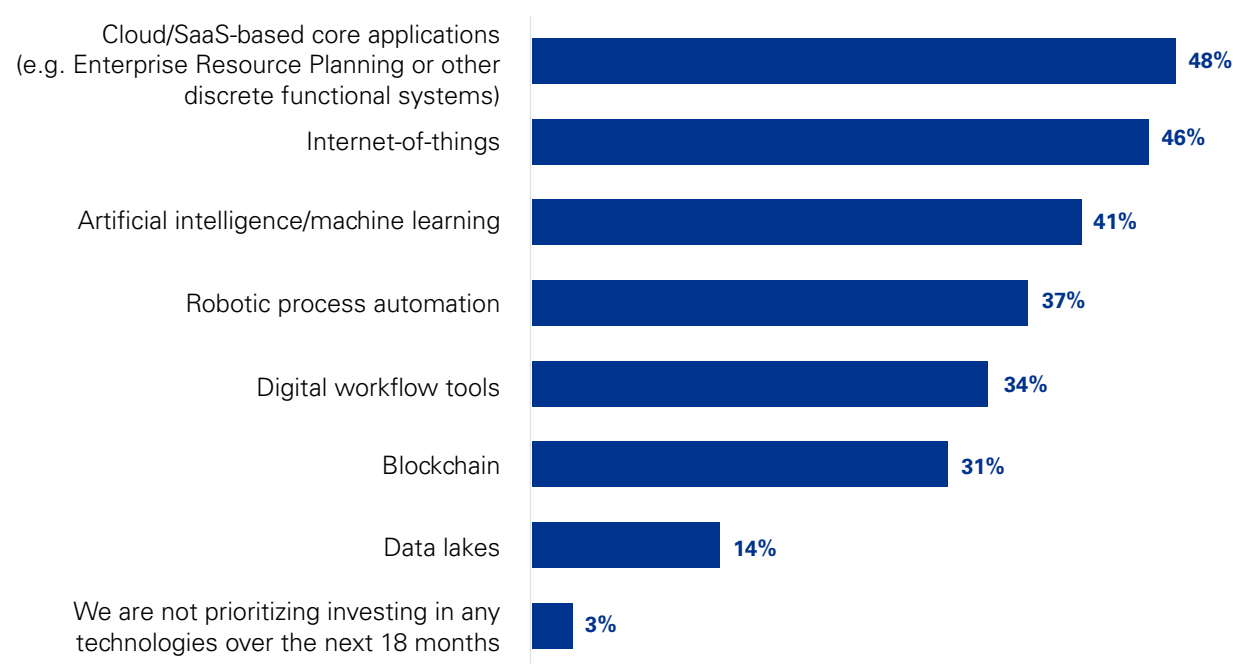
Cloud/SaaS-based core applications (e.g. Enterprise Resource Planning or other discrete functional systems) 48%

Internet-of-things 46%

Artificial intelligence/machine learning 41%

Robotic process automation 37%

Digital workflow tools 34%

Blockchain 31%

Data lakes 14%

We are not prioritizing investing in any technologies over the next 18 months 3%